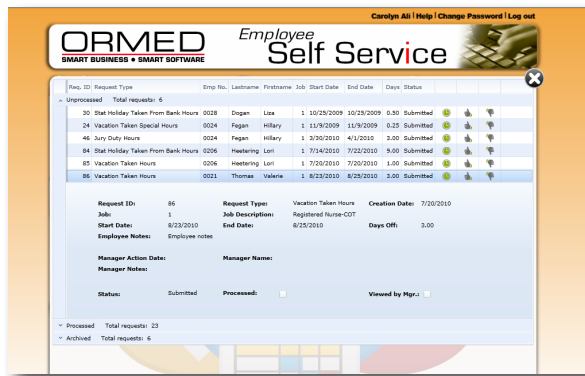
Carolyn Ali | Help | Change Password | Log out

ORMED
SMART BUSINESS • SMART SOFTWARE

Employee
Self Service

| Req. ID | Request Type | Emp No. | Lastname | Firstname | Job | Start Date | End Date | Days | Status |
|---|---|---|---|---|---|---|---|---|---|
| Unprocessed Total requests: 6 | | | | | | | | | |
| 30 | Stat Holiday Taken From Bank Hours | 0028 | Dogan | Liza | 1 | 10/25/2009 | 10/25/2009 | 0.50 | Submitted |
| 24 | Vacation Taken Special Hours | 0024 | Fegan | Hillary | 1 | 11/9/2009 | 11/9/2009 | 0.25 | Submitted |
| 46 | Jury Duty Hours | 0024 | Fegan | Hillary | 1 | 3/30/2010 | 4/1/2010 | 3.00 | Submitted |
| 84 | Stat Holiday Taken From Bank Hours | 0206 | Heetering | Lori | 1 | 7/14/2010 | 7/22/2010 | 9.00 | Submitted |
| 85 | Vacation Taken Hours | 0206 | Heetering | Lori | 1 | 7/20/2010 | 7/20/2010 | 1.00 | Submitted |
| 86 | Vacation Taken Hours | 0021 | Thomas | Valerie | 1 | 8/23/2010 | 8/25/2010 | 3.00 | Submitted |

Request ID: 86
Request Type: Vacation Taken Hours
Creation Date: 7/20/2010
Job: 1
Job Description: Registered Nurse-COT
Start Date: 8/23/2010
End Date: 8/25/2010
Days Off: 3.00
Employee Notes: Employee notes

Manager Action Date:
Manager Name:
Manager Notes:

Status: Submitted
Processed:
Viewed by Mgr.:

Processed Total requests: 23
Archived Total requests: 6